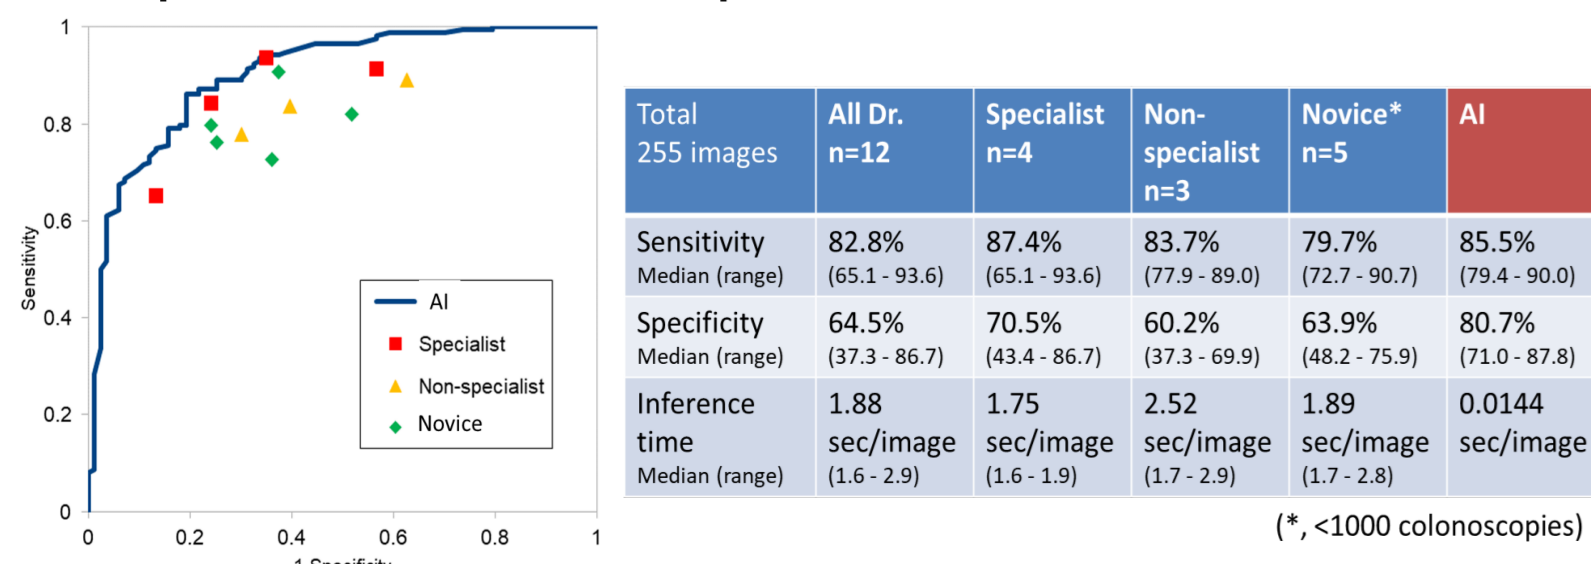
1
0.8
0.6
0.4
0.2
0
Sensitivity
0
0.2
0.4
0.6
0.8
1
1-Specificity

AI
Specialist
Non-specialist
Novice

| Total 255 images | All Dr. n=12 | Specialist n=4 | Non-specialist n=3 | Novice* n=5 | AI |
|---|---|---|---|---|---|
| Sensitivity Median (range) | 82.8% (65.1 - 93.6) | 87.4% (65.1 - 93.6) | 83.7% (77.9 - 89.0) | 79.7% (72.7 - 90.7) | 85.5% (79.4 - 90.0) |
| Specificity Median (range) | 64.5% (37.3 - 86.7) | 70.5% (43.4 - 86.7) | 60.2% (37.3 - 69.9) | 63.9% (48.2 - 75.9) | 80.7% (71.0 - 87.8) |
| Inference time Median (range) | 1.88 sec/image (1.6 - 2.9) | 1.75 sec/image (1.6 - 1.9) | 2.52 sec/image (1.7 - 2.9) | 1.89 sec/image (1.7 - 2.8) | 0.0144 sec/image |

(*, <1000 colonoscopies)